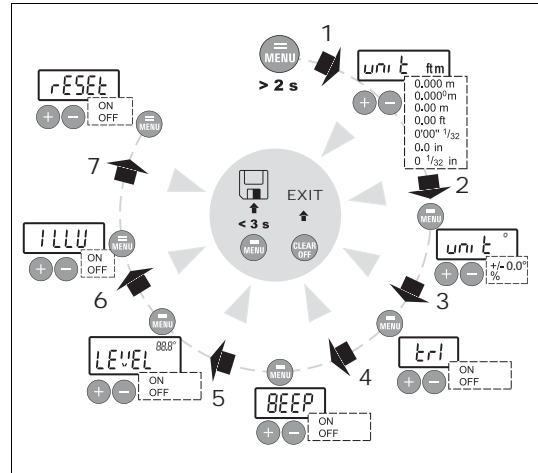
MENU
> 2 s
1
unit ftm
0.000 m
0.000⁰m
0.00 m
0.00 ft
0'00" $^1/_{32}$
0.0 in
0 $^1/_{32}$ in
2
MENU
unit °
+/- 0.0°
%
3
MENU
trl
ON
OFF
4
MENU
BEEP
ON
OFF
5
MENU
LEVEL 88.8°
ON
OFF
6
MENU
ILLU
ON
OFF
7
MENU
rESEt
ON
OFF
< 3 s
MENU
EXIT
CLEAR OFF